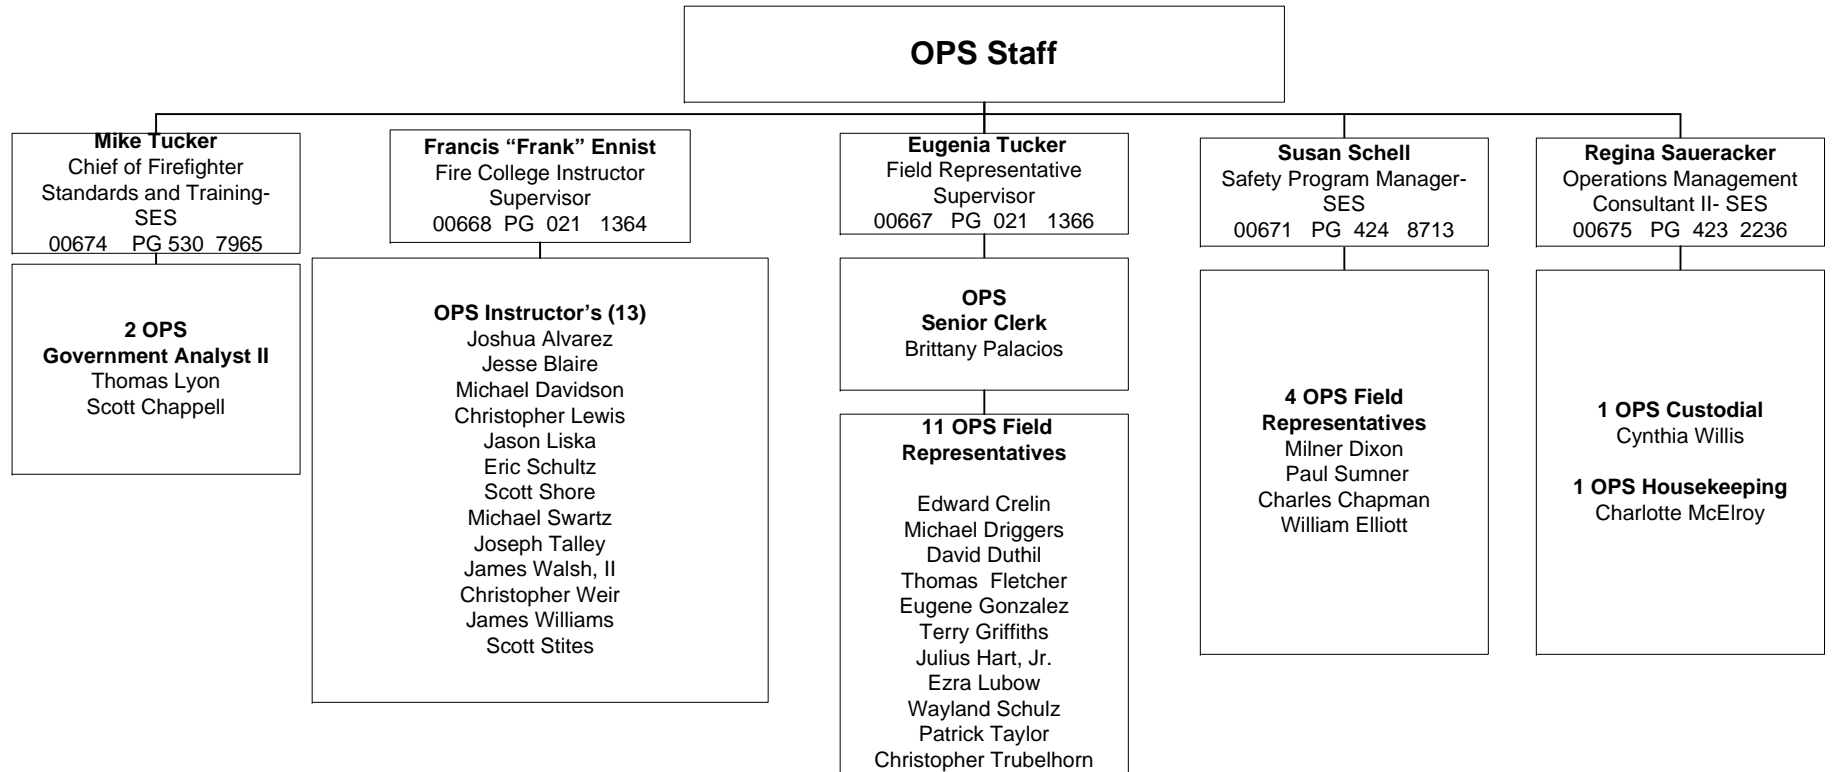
OPS Staff

Mike Tucker
Chief of Firefighter Standards and Training-SES
00674 PG 530 7965

2 OPS
Government Analyst II
Thomas Lyon
Scott Chappell

Francis "Frank" Ennist
Fire College Instructor Supervisor
00668 PG 021 1364

OPS Instructor's (13)
Joshua Alvarez
Jesse Blaire
Michael Davidson
Christopher Lewis
Jason Liska
Eric Schultz
Scott Shore
Michael Swartz
Joseph Talley
James Walsh, II
Christopher Weir
James Williams
Scott Stites

Eugenia Tucker
Field Representative Supervisor
00667 PG 021 1366

OPS
Senior Clerk
Brittany Palacios

11 OPS Field Representatives

Edward Crelin
Michael Driggers
David Duthil
Thomas Fletcher
Eugene Gonzalez
Terry Griffiths
Julius Hart, Jr.
Ezra Lubow
Wayland Schulz
Patrick Taylor
Christopher Trubelhorn

Susan Schell
Safety Program Manager-SES
00671 PG 424 8713

4 OPS Field Representatives
Milner Dixon
Paul Sumner
Charles Chapman
William Elliott

Regina Saueracker
Operations Management Consultant II- SES
00675 PG 423 2236

1 OPS Custodial
Cynthia Willis

1 OPS Housekeeping
Charlotte McElroy